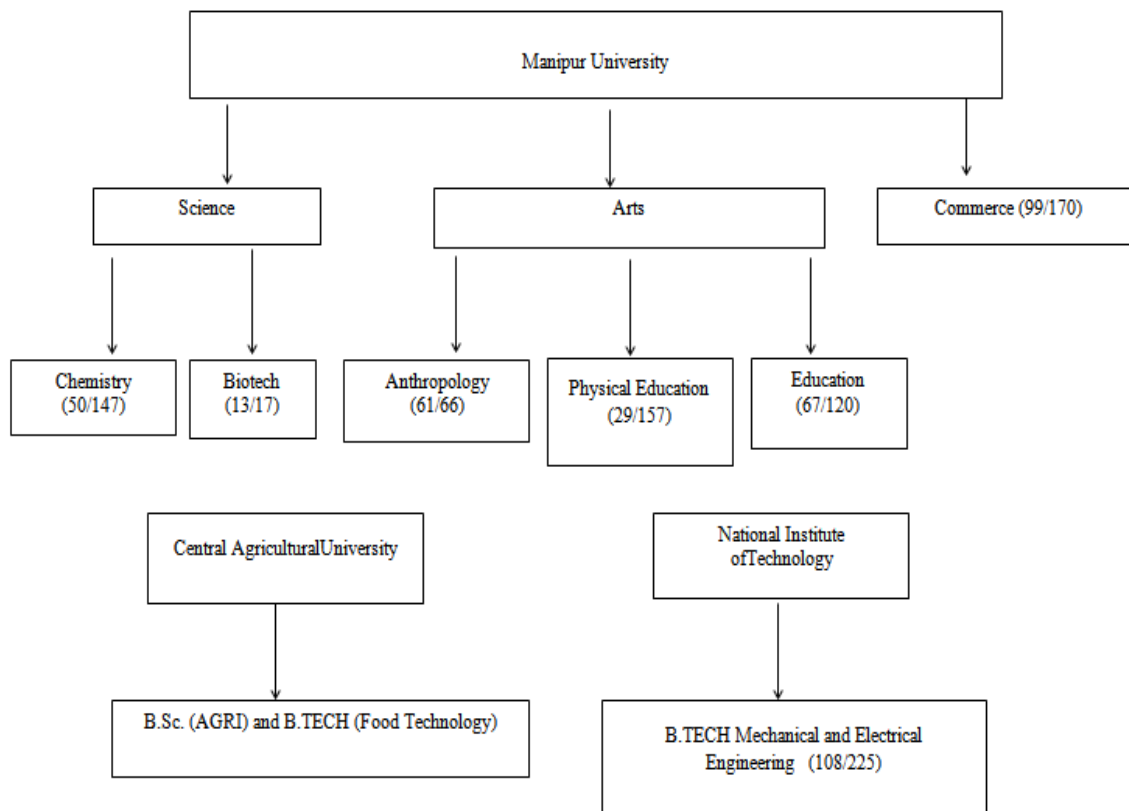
Manipur University

Science

Arts

Commerce (99/170)

Chemistry (50/147)

Biotech (13/17)

Anthropology (61/66)

Physical Education (29/157)

Education (67/120)

Central AgriculturalUniversity

National Institute ofTechnology

B.Sc. (AGRI) and B.TECH (Food Technology)

B.TECH Mechanical and Electrical Engineering (108/225)